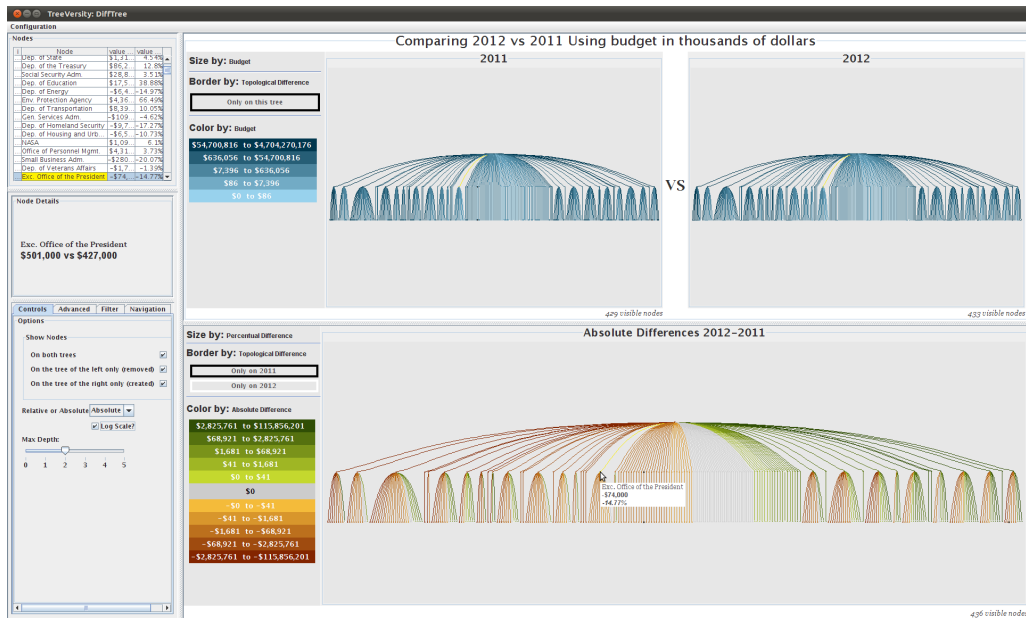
TreeVersity: DiffTree

Configuration

Nodes

| Node | value | value |
|---|---|---|
| Dep. of State | \$1,31... | 4.54% |
| Dep. of the Treasury | \$86,2... | 12.8% |
| Social Security Adm. | \$28,8... | 3.51% |
| Dep. of Education | \$17,5... | 38.88% |
| Dep. of Energy | -\$6,4... | -14.97% |
| Env. Protection Agency | \$4,36... | 66.49% |
| Dep. of Transportation | \$8,39... | 10.05% |
| Gen. Services Adm. | -\$109... | -4.62% |
| Dep. of Homeland Security | -\$9,7... | -17.27% |
| Dep. of Housing and Urb... | -\$6,5... | -10.73% |
| NASA | \$1,09... | 6.1% |
| Office of Personnel Mgmt. | \$4,31... | 3.73% |
| Small Business Adm. | -\$280... | -20.07% |
| Dep. of Veterans Affairs | -\$1,7... | -1.39% |
| Exc. Office of the President | -\$74... | -14.77% |

Node Details

Exc. Office of the President
\$501,000 vs \$427,000

Controls | Advanced | Filter | Navigation

Options

Show Nodes

On both trees
On the tree of the left only (removed)
On the tree of the right only (created)

Relative or Absolute Absolute

Log Scale?

Max Depth:

0 1 2 3 4 5

Comparing 2012 vs 2011 Using budget in thousands of dollars

Size by: Budget

Border by: Topological Difference

Only on this tree

Color by: Budget

\$54,700,816 to \$4,704,270,176
\$636,056 to \$54,700,816
\$7,396 to \$636,056
\$86 to \$7,396
\$0 to \$86

2011

VS

2012

429 visible nodes

433 visible nodes

Size by: Percentual Difference

Border by: Topological Difference

Only on 2011
Only on 2012

Color by: Absolute Difference

\$2,825,761 to \$115,856,201
\$68,921 to \$2,825,761
\$1,681 to \$68,921
\$41 to \$1,681
\$0 to \$41
\$0
-\$0 to -\$41
-\$41 to -\$1,681
-\$1,681 to -\$68,921
-\$68,921 to -\$2,825,761
-\$2,825,761 to -\$115,856,201

Absolute Differences 2012-2011

Exc. Office of the President
-\$74,000
-14.77%

436 visible nodes